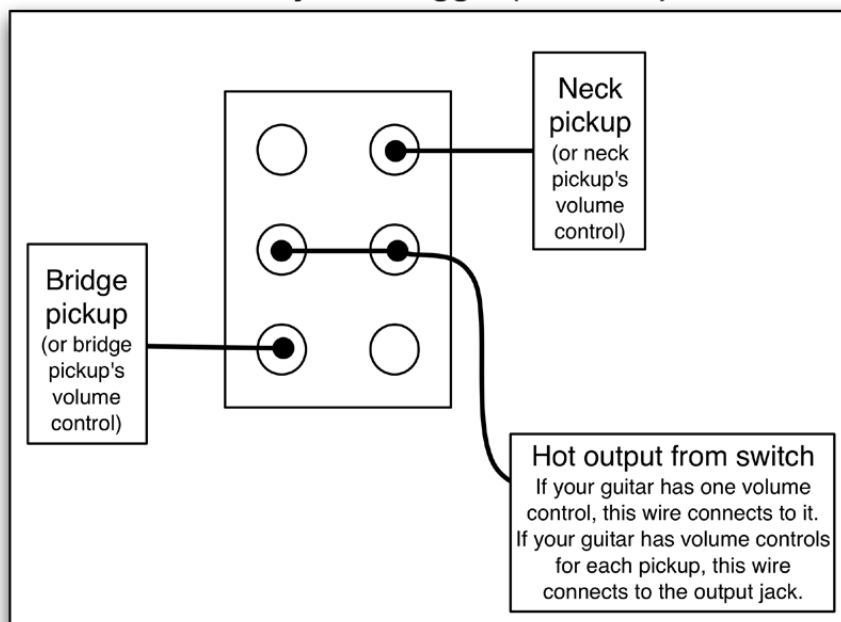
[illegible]

Neck pickup (or neck pickup's volume control)

Bridge pickup (or bridge pickup's volume control)

Hot output from switch
If your guitar has one volume control, this wire connects to it. If your guitar has volume controls for each pickup, this wire connects to the output jack.